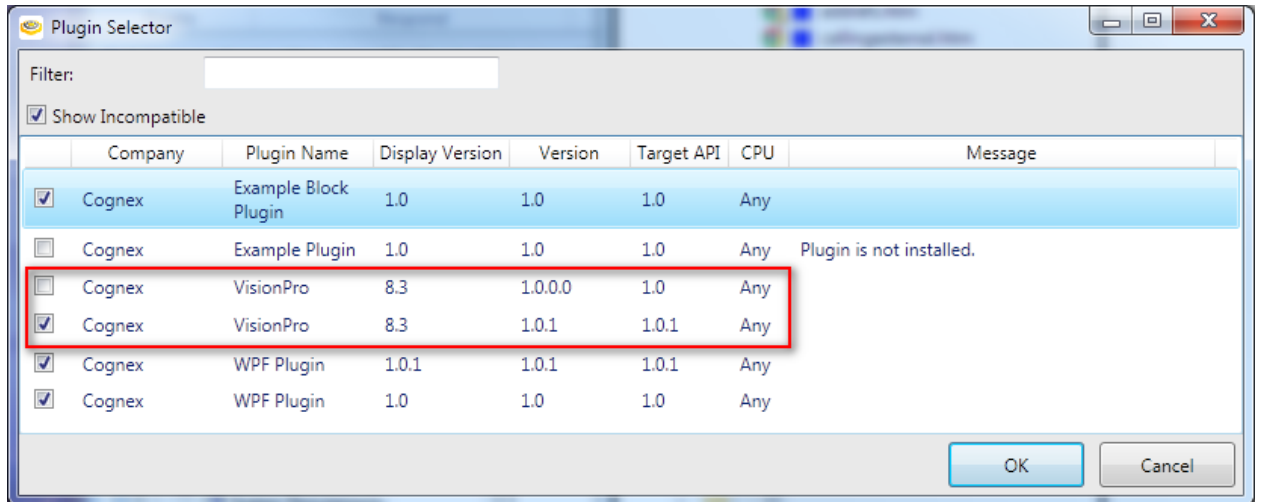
Plugin Selector

Filter:

Show Incompatible

| | Company | Plugin Name | Display Version | Version | Target API | CPU | Message |
|---|---|---|---|---|---|---|---|
| ☑ | Cognex | Example Block Plugin | 1.0 | 1.0 | 1.0 | Any | |
| ☐ | Cognex | Example Plugin | 1.0 | 1.0 | 1.0 | Any | Plugin is not installed. |
| ☐ | Cognex | VisionPro | 8.3 | 1.0.0.0 | 1.0 | Any | |
| ☑ | Cognex | VisionPro | 8.3 | 1.0.1 | 1.0.1 | Any | |
| ☑ | Cognex | WPF Plugin | 1.0.1 | 1.0.1 | 1.0.1 | Any | |
| ☑ | Cognex | WPF Plugin | 1.0 | 1.0 | 1.0 | Any | |

OK

Cancel